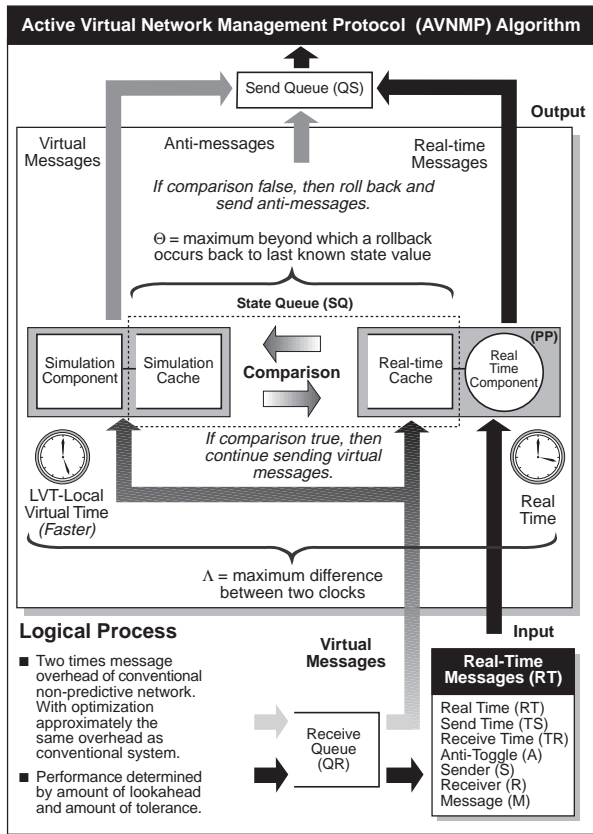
Active Virtual Network Management Protocol (AVNMP) Algorithm

Send Queue (QS)

Output

Virtual Messages

Anti-messages

Real-time Messages

*If comparison false, then roll back and send anti-messages.*

$\Theta$ = maximum beyond which a rollback occurs back to last known state value

State Queue (SQ)

(PP)

Simulation Component

Simulation Cache

Comparison

Real-time Cache

Real Time Component

*If comparison true, then continue sending virtual messages.*

LVT-Local Virtual Time *(Faster)*

Real Time

$\Lambda$ = maximum difference between two clocks

Logical Process

■ Two times message overhead of conventional non-predictive network. With optimization approximately the same overhead as conventional system.

■ Performance determined by amount of lookahead and amount of tolerance.

Virtual Messages

Receive Queue (QR)

Input

Real-Time Messages (RT)

Real Time (RT)
Send Time (TS)
Receive Time (TR)
Anti-Toggle (A)
Sender (S)
Receiver (R)
Message (M)